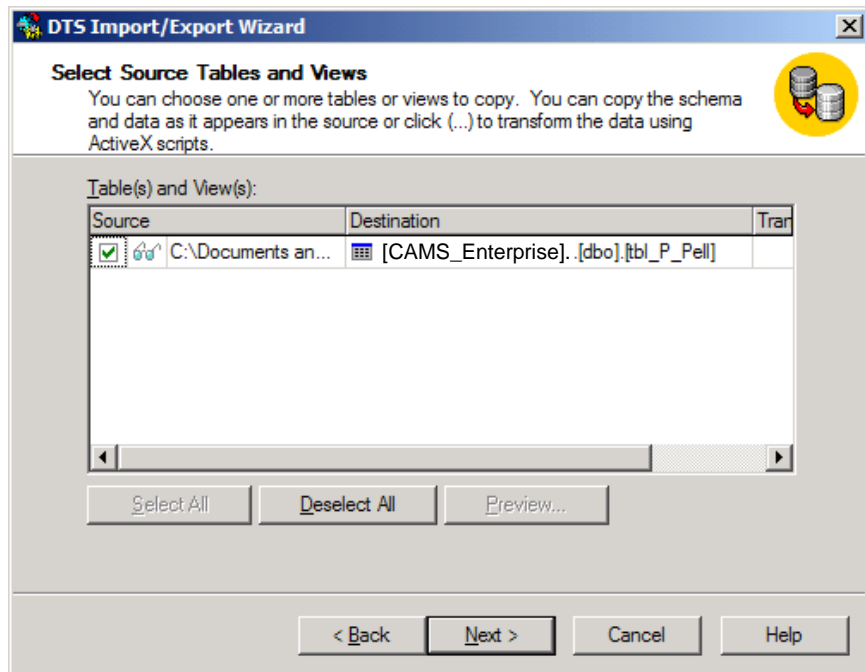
DTS Import/Export Wizard

Select Source Tables and Views

You can choose one or more tables or views to copy. You can copy the schema and data as it appears in the source or click (...) to transform the data using ActiveX scripts.

Table(s) and View(s):

| Source | Destination | Tran |
|---|---|---|
| C:\Documents an... | [CAMS_Enterprise]..[dbo].[tbl_P_Pell] | |

Select All
Deselect All
Preview...

< Back
Next >
Cancel
Help